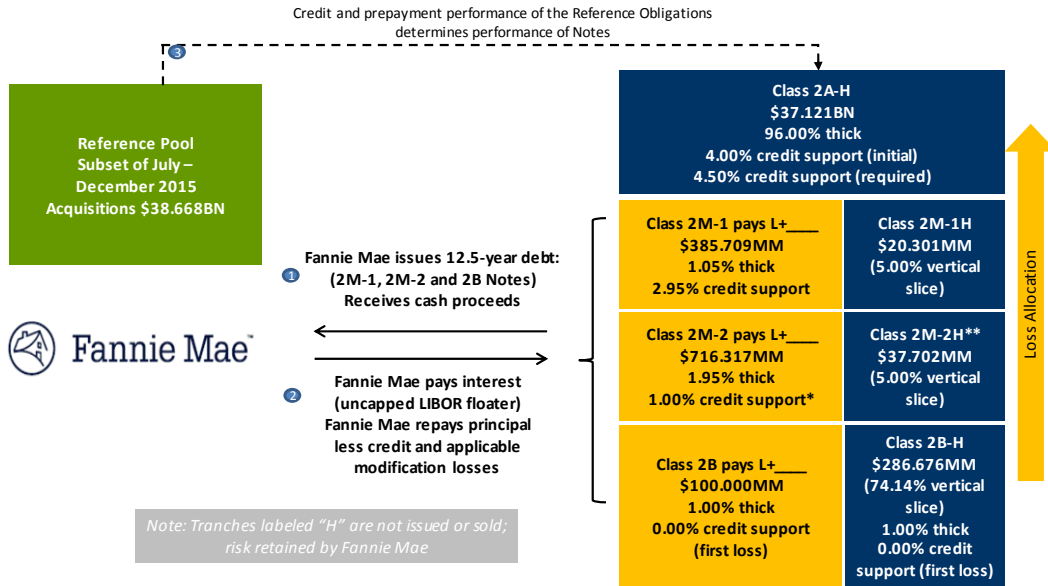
Credit and prepayment performance of the Reference Obligations determines performance of Notes

3

Reference Pool Subset of July – December 2015 Acquisitions $38.668BN

Class 2A-H
$37.121BN
96.00% thick
4.00% credit support (initial)
4.50% credit support (required)

1

Fannie Mae issues 12.5-year debt: (2M-1, 2M-2 and 2B Notes) Receives cash proceeds

Fannie Mae™

2

Fannie Mae pays interest (uncapped LIBOR floater) Fannie Mae repays principal less credit and applicable modification losses

Note: Tranches labeled "H" are not issued or sold; risk retained by Fannie Mae

Class 2M-1 pays L+____
$385.709MM
1.05% thick
2.95% credit support

Class 2M-1H
$20.301MM
(5.00% vertical slice)

Class 2M-2 pays L+____
$716.317MM
1.95% thick
1.00% credit support*

Class 2M-2H**
$37.702MM
(5.00% vertical slice)

Class 2B pays L+____
$100.000MM
1.00% thick
0.00% credit support
(first loss)

Class 2B-H
$286.676MM
(74.14% vertical slice)
1.00% thick
0.00% credit support (first loss)

Loss Allocation